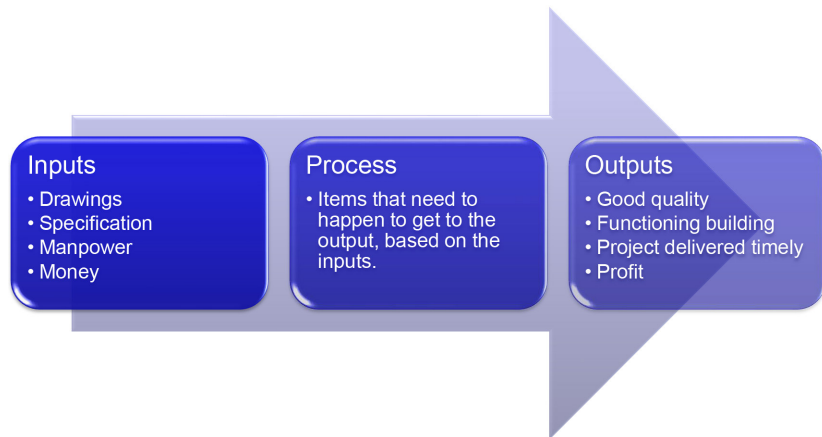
Inputs
• Drawings
• Specification
• Manpower
• Money

Process
• Items that need to happen to get to the output, based on the inputs.

Outputs
• Good quality
• Functioning building
• Project delivered timely
• Profit